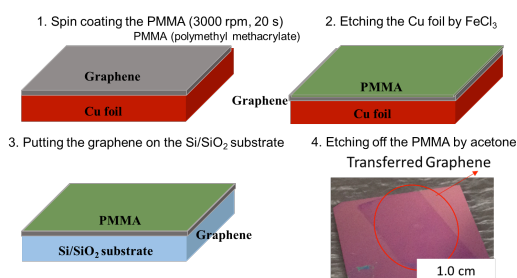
1. Spin coating the PMMA (3000 rpm, 20 s)

PMMA (polymethyl methacrylate)

Graphene

Cu foil

2. Etching the Cu foil by $FeCl_3$

PMMA

Graphene

Cu foil

3. Putting the graphene on the $Si/SiO_2$ substrate

PMMA

Graphene

$Si/SiO_2$ substrate

4. Etching off the PMMA by acetone

Transferred Graphene

1.0 cm